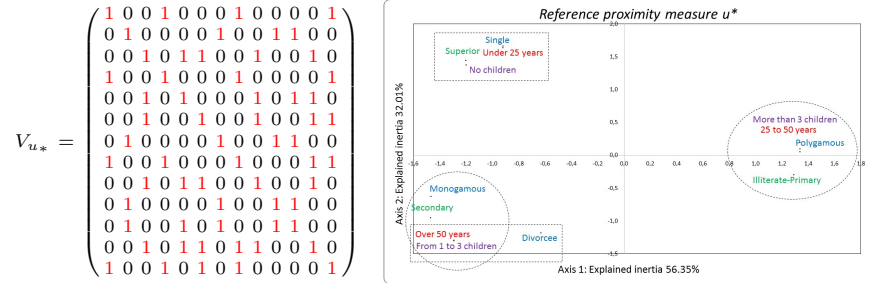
$V_{u*} = \begin{pmatrix} 1&0&0&1&0&0&0&1&0&0&0&0&1 \\ 0&1&0&0&0&0&1&0&0&1&1&0&0 \\ 0&0&1&0&1&1&0&0&1&0&0&1&0 \\ 1&0&0&1&0&0&0&1&0&0&0&0&1 \\ 0&0&1&0&1&0&0&0&1&0&1&1&0 \\ 0&0&1&0&0&1&0&0&1&0&0&1&1 \\ 0&1&0&0&0&0&1&0&0&1&1&0&0 \\ 1&0&0&1&0&0&0&1&0&0&0&1&1 \\ 0&0&1&0&1&1&0&0&1&0&0&1&0 \\ 0&1&0&0&0&0&1&0&0&1&1&0&0 \\ 0&1&0&0&1&0&1&0&0&1&1&0&0 \\ 0&0&1&0&1&1&0&1&1&0&0&1&0 \\ 1&0&0&1&0&1&0&1&0&0&0&0&1 \end{pmatrix}$

Reference proximity measure u*

Single
Superior
Under 25 years
No children

More than 3 children
25 to 50 years
Polygamous
Illiterate-Primary

Monogamous
Secondary
Over 50 years
From 1 to 3 children
Divorcee

2,0
1,5
1,0
0,5
0,0
-0,5
-1,0
-1,5

-1,6 -1,4 -1,2 -1,0 -0,8 -0,6 -0,4 -0,2 0,0 0,2 0,4 0,6 0,8 1,0 1,2 1,4 1,6 1,8

Axis 2: Explained inertia 32.01%

Axis 1: Explained inertia 56.35%